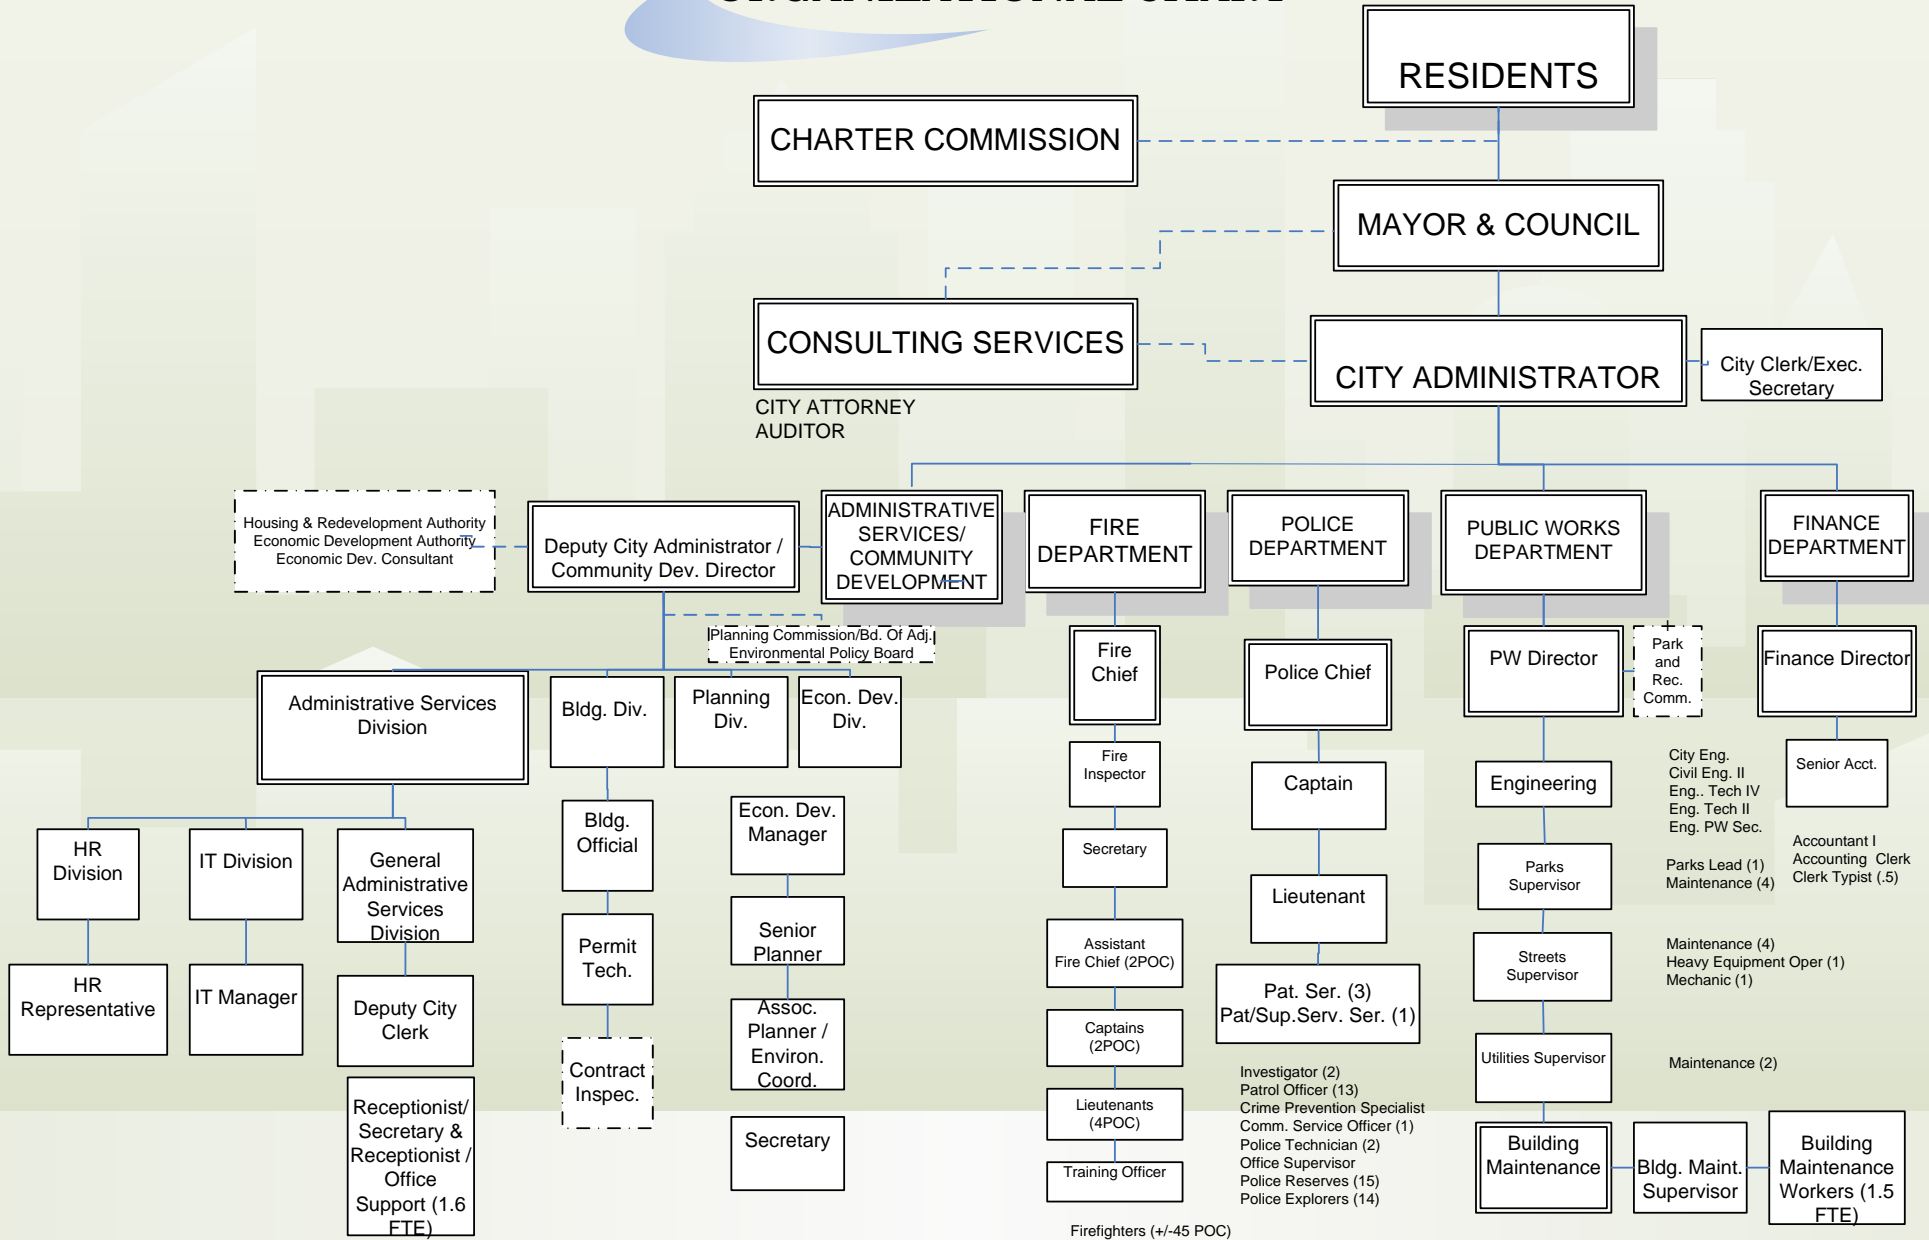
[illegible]

RESIDENTS

CHARTER COMMISSION

MAYOR & COUNCIL

CONSULTING SERVICES

CITY ATTORNEY
AUDITOR

CITY ADMINISTRATOR

City Clerk/Exec. Secretary

Housing & Redevelopment Authority
Economic Development Authority
Economic Dev. Consultant

Deputy City Administrator / Community Dev. Director

ADMINISTRATIVE SERVICES/ COMMUNITY DEVELOPMENT

FIRE DEPARTMENT

POLICE DEPARTMENT

PUBLIC WORKS DEPARTMENT

FINANCE DEPARTMENT

Planning Commission/Bd. Of Adj.
Environmental Policy Board

Administrative Services Division

Bldg. Div.

Planning Div.

Econ. Dev. Div.

HR Division

IT Division

General Administrative Services Division

HR Representative

IT Manager

Deputy City Clerk

Receptionist/ Secretary & Receptionist / Office Support (1.6 FTE)

Bldg. Official

Permit Tech.

Contract Inspec.

Econ. Dev. Manager

Senior Planner

Assoc. Planner / Environ. Coord.

Secretary

Fire Chief

Fire Inspector

Secretary

Assistant Fire Chief (2POC)

Captains (2POC)

Lieutenants (4POC)

Training Officer

Firefighters (+/-45 POC)

Police Chief

Captain

Lieutenant

Pat. Ser. (3)
Pat/Sup.Serv. Ser. (1)

Investigator (2)
Patrol Officer (13)
Crime Prevention Specialist
Comm. Service Officer (1)
Police Technician (2)
Office Supervisor
Police Reserves (15)
Police Explorers (14)

PW Director

Park and Rec. Comm.

Engineering

City Eng.
Civil Eng. II
Eng.. Tech IV
Eng. Tech II
Eng. PW Sec.

Parks Supervisor

Parks Lead (1)
Maintenance (4)

Streets Supervisor

Maintenance (4)
Heavy Equipment Oper (1)
Mechanic (1)

Utilities Supervisor

Maintenance (2)

Building Maintenance

Bldg. Maint. Supervisor

Building Maintenance Workers (1.5 FTE)

Finance Director

Senior Acct.

Accountant I
Accounting Clerk
Clerk Typist (.5)